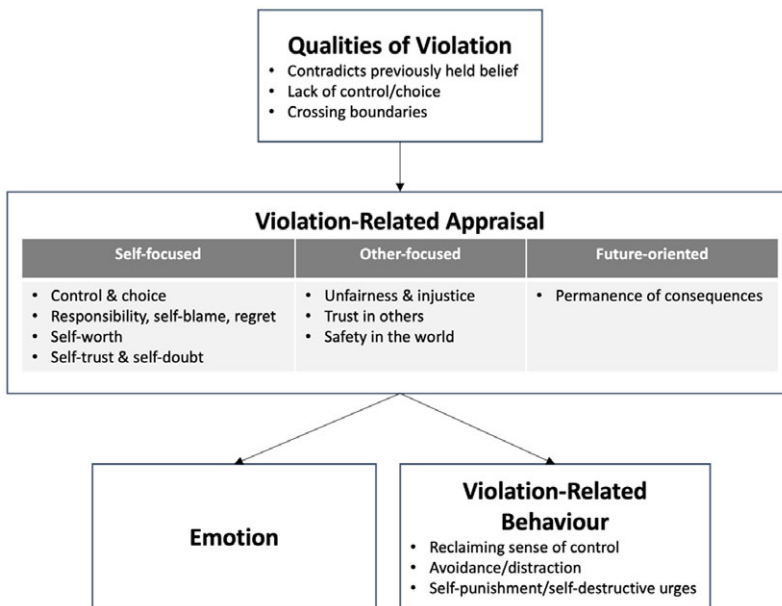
Qualities of Violation
- Contradicts previously held belief
- Lack of control/choice
- Crossing boundaries

Violation-Related Appraisal

| Self-focused | Other-focused | Future-oriented |
|---|---|---|
| • Control & choice<br>• Responsibility, self-blame, regret<br>• Self-worth<br>• Self-trust & self-doubt | • Unfairness & injustice<br>• Trust in others<br>• Safety in the world | • Permanence of consequences |

Emotion

Violation-Related Behaviour
- Reclaiming sense of control
- Avoidance/distraction
- Self-punishment/self-destructive urges